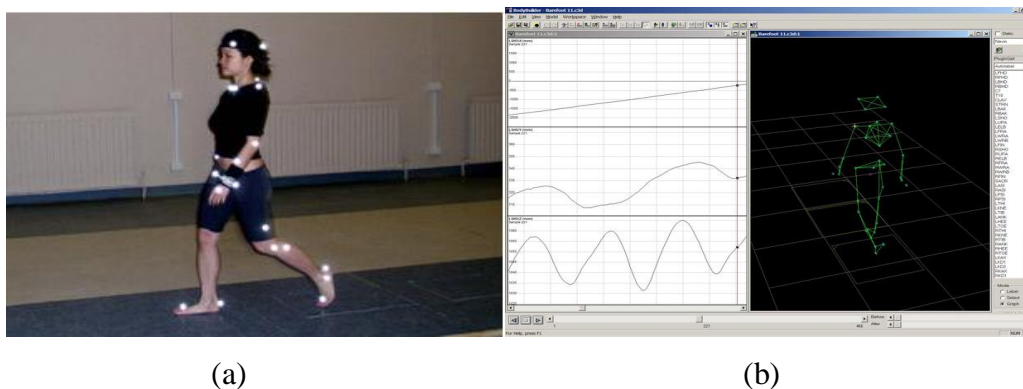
BodyBuilder - Barefoot 11.c3d

File Edit View Model Workspace Window Help

Barefoot 11.c3d:1

Barefoot 11.c3d:1

Static

Marker

PluginGait

LFHD
RFHD
LBHD
RBHD
C7
T10
CLAV
STRN
LBAK
RBAK
LSHO
LUPA
LELB
LFRA
LWRA
LWRB
LFIN
RSHO
RUPA
RELB
RFRA
RWRA
RWRB
RFIN
SACR
LASI
RASI
LPSI
RPSI
LTHI
LKNE
LTIB
LANK
LHEE
LTOE
RTHI
RKNE
RTIB
RANK
RHEE
RTOE

Mode
Label
Select
Graph

Before
After

For Help, press F1

(a)

(b)